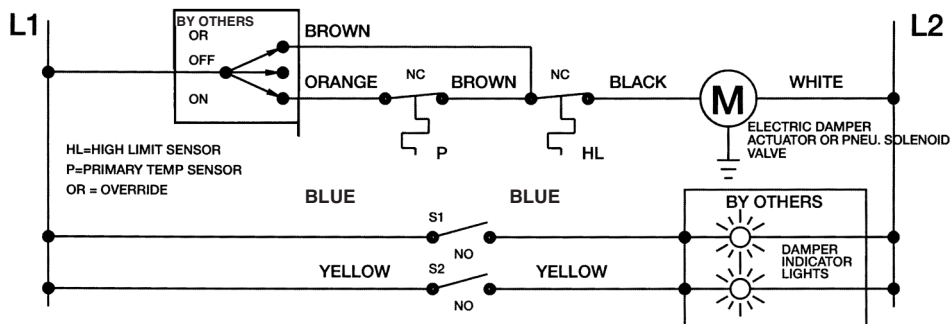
L1

L2

BY OTHERS
OR
OFF
ON

BROWN

ORANGE

NC

BROWN

NC

BLACK

M

WHITE

P

HL

ELECTRIC DAMPER ACTUATOR OR PNEU. SOLENOID VALVE

HL=HIGH LIMIT SENSOR
P=PRIMARY TEMP SENSOR
OR = OVERRIDE

BLUE

BLUE

BY OTHERS

S1

NO

DAMPER INDICATOR LIGHTS

YELLOW

S2

YELLOW

NO